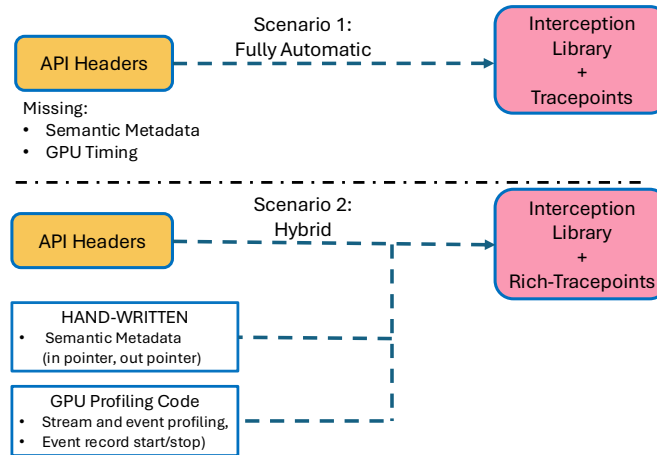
Scenario 1:
Fully Automatic

API Headers

Interception
Library
+
Tracepoints

Missing:
• Semantic Metadata
• GPU Timing

Scenario 2:
Hybrid

API Headers

Interception
Library
+
Rich-Tracepoints

HAND-WRITTEN
• Semantic Metadata
(in pointer, out pointer)

GPU Profiling Code
• Stream and event profiling,
• Event record start/stop)